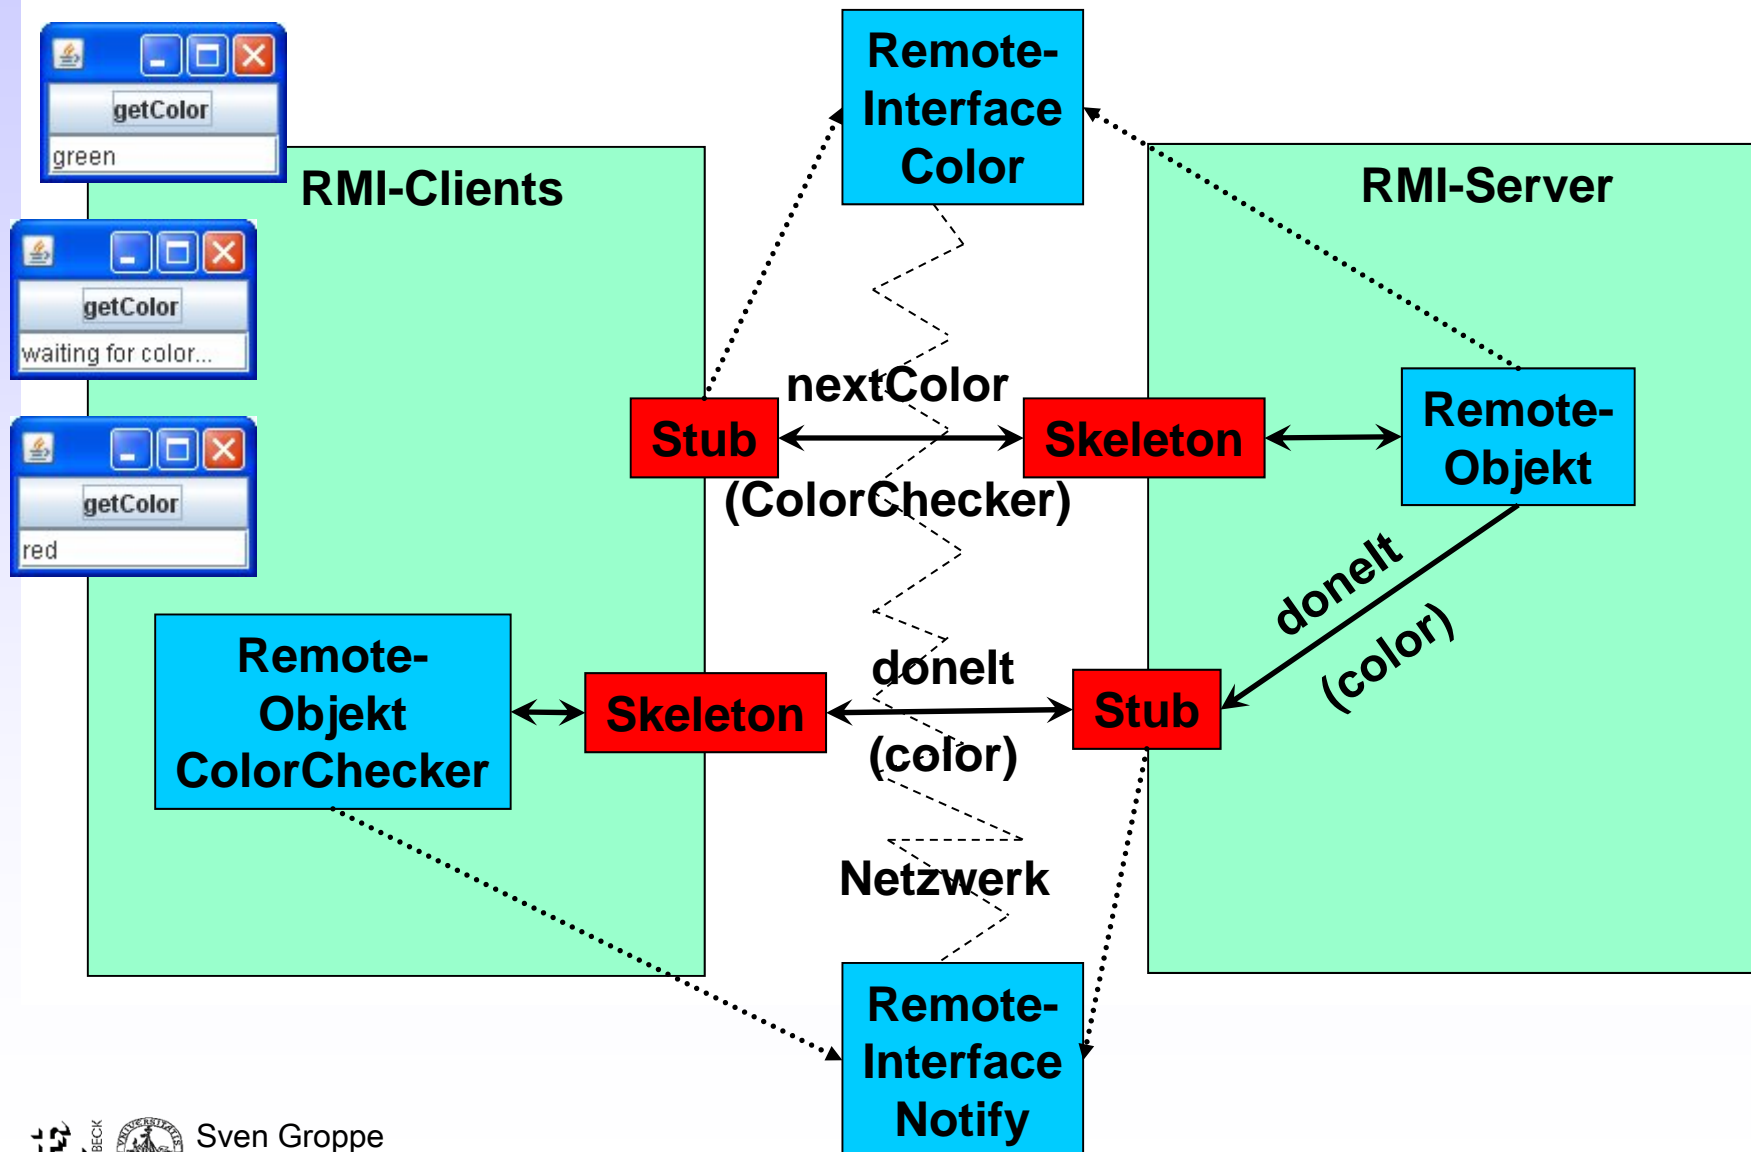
getColor
green

getColor
waiting for color...

getColor
red

RMI-Clients

Remote-Interface Color

RMI-Server

nextColor

Stub

Skeleton

Remote-Objekt

(ColorChecker)

doneIt

(color)

Remote-Objekt ColorChecker

Skeleton

doneIt

Stub

(color)

Netzwerk

Remote-Interface Notify

Sven Groppe